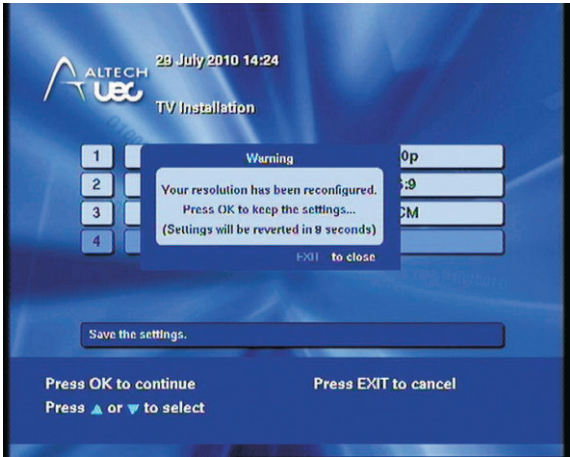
ALTECH UEC

29 July 2010 14:24

TV Installation

1
2
3
4

0p
:9
CM

Warning

Your resolution has been reconfigured.
Press OK to keep the settings...
(Settings will be reverted in 9 seconds)

EXIT to close

Save the settings.

Press OK to continue
Press ▲ or ▼ to select

Press EXIT to cancel